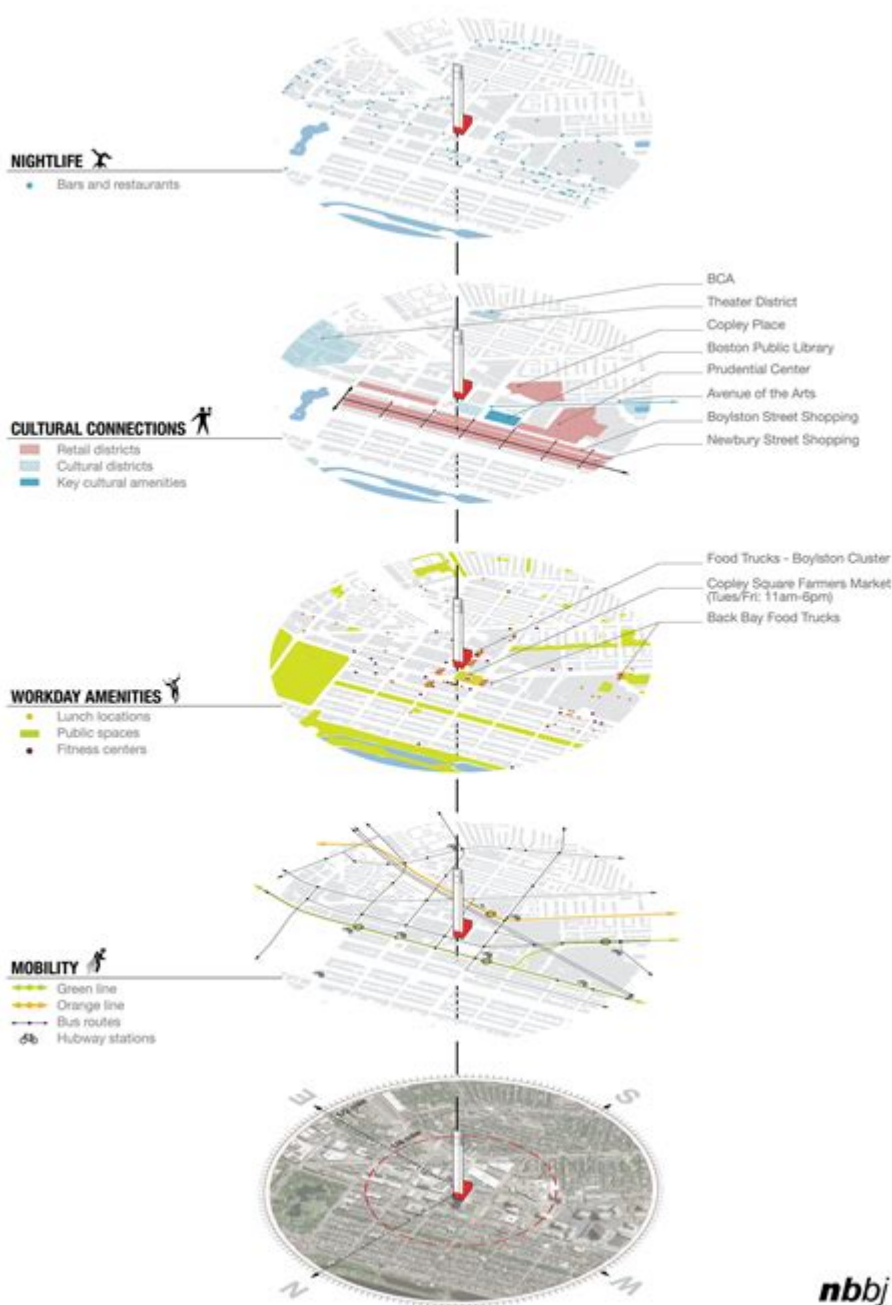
NIGHTLIFE
Bars and restaurants

BCA
Theater District
Copley Place
Boston Public Library
Prudential Center
Avenue of the Arts
Boylston Street Shopping
Newbury Street Shopping

CULTURAL CONNECTIONS
Retail districts
Cultural districts
Key cultural amenities

Food Trucks - Boylston Cluster
Copley Square Farmers Market (Tues/Fri: 11am-6pm)
Back Bay Food Trucks

WORKDAY AMENITIES
Lunch locations
Public spaces
Fitness centers

MOBILITY
Green line
Orange line
Bus routes
Hubway stations

E
S
N
W

nbbj